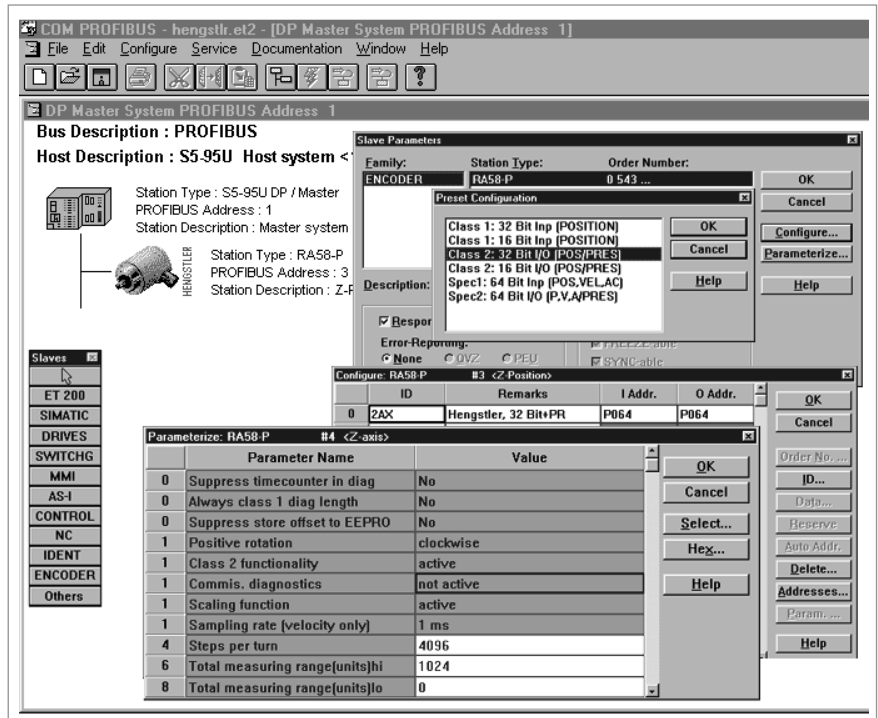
COM PROFIBUS - hengstlr.et2 - [DP Master System PROFIBUS Address 1]
File Edit Configure Service Documentation Window Help

DP Master System PROFIBUS Address 1
Bus Description : PROFIBUS
Host Description : S5-95U Host system <

Station Type : S5-95U DP / Master
PROFIBUS Address : 1
Station Description : Master system

Station Type : RA58-P
PROFIBUS Address : 3
Station Description : Z-P

HENGSTLER

Slave Parameters
Family:
ENCODER
Station Type:
RA58-P
Order Number:
0 543 ...
OK
Cancel
Configure...
Parameterize...
Help
Description:
Respor
Error-Reporting:
None
QVZ
PEU
FREEZE-able
SYNC-able

Preset Configuration
Class 1: 32 Bit Inp (POSITION)
Class 1: 16 Bit Inp (POSITION)
Class 2: 32 Bit I/O (POS/PRES)
Class 2: 16 Bit I/O (POS/PRES)
Spec1: 64 Bit Inp (POS,VEL,AC)
Spec2: 64 Bit I/O (P,V,A/PRES)
OK
Cancel
Help

Slaves
ET 200
SIMATIC
DRIVES
SWITCHG
MMI
AS-I
CONTROL
NC
IDENT
ENCODER
Others

Configure: RA58-P #3 <Z-Position>
| | ID | Remarks | I Addr. | O Addr. |
|---|---|---|---|---|
| 0 | 2AX | Hengstler, 32 Bit+PR | P064 | P064 |

OK
Cancel
Order No. ...
ID...
Data...
Reserve
Auto Addr.
Delete...
Addresses...
Param. ...
Help

Parameterize: RA58-P #4 <Z-axis>
| | Parameter Name | Value |
|---|---|---|
| 0 | Suppress timecounter in diag | No |
| 0 | Always class 1 diag length | No |
| 0 | Suppress store offset to EEPRO | No |
| 1 | Positive rotation | clockwise |
| 1 | Class 2 functionality | active |
| 1 | Commis. diagnostics | not active |
| 1 | Scaling function | active |
| 1 | Sampling rate (velocity only) | 1 ms |
| 4 | Steps per turn | 4096 |
| 6 | Total measuring range(units)hi | 1024 |
| 8 | Total measuring range(units)lo | 0 |

OK
Cancel
Select...
Hex...
Help